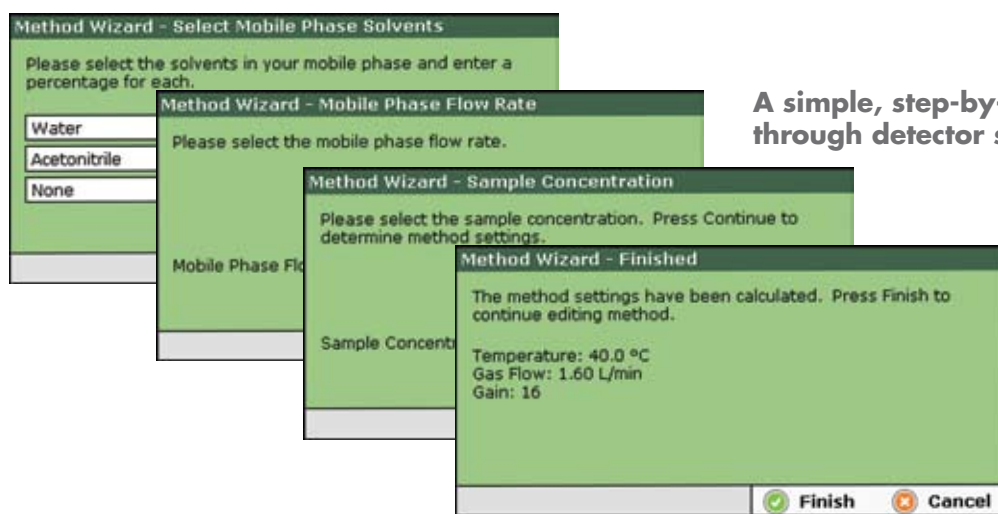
Method Wizard - Select Mobile Phase Solvents

Please select the solvents in your mobile phase and enter a percentage for each.

Water

Acetonitrile

None

Method Wizard - Mobile Phase Flow Rate

Please select the mobile phase flow rate.

Mobile Phase Flo

A simple, step-by-

through detector s

Method Wizard - Sample Concentration

Please select the sample concentration. Press Continue to determine method settings.

Sample Concentr

Method Wizard - Finished

The method settings have been calculated. Press Finish to continue editing method.

Temperature: 40.0 °C
Gas Flow: 1.60 L/min
Gain: 16

Finish

Cancel